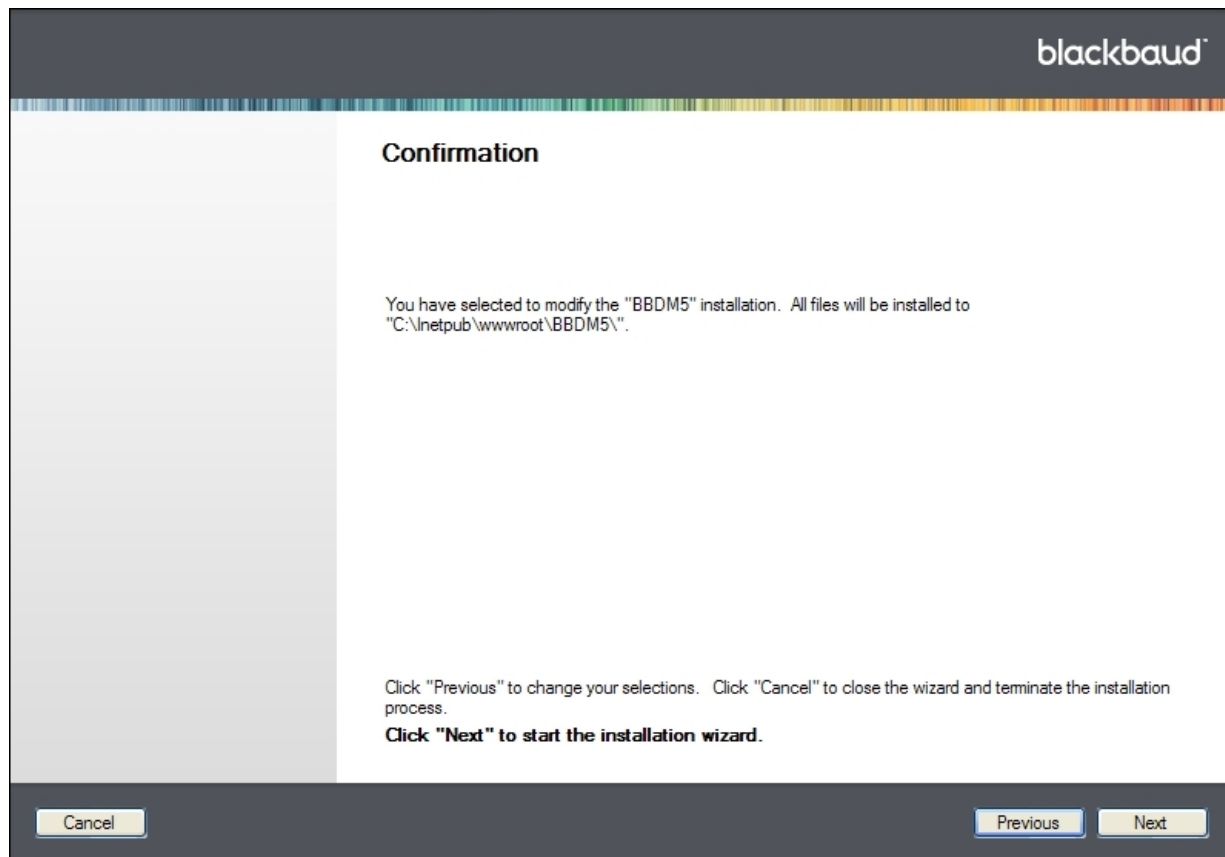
blackbaud

Confirmation

You have selected to modify the "BBDM5" installation.  All files will be installed to "C:\Inetpub\wwwroot\BBDM5\".

Click "Previous" to change your selections.  Click "Cancel" to close the wizard and terminate the installation process.

Click "Next" to start the installation wizard.

Cancel

Previous

Next